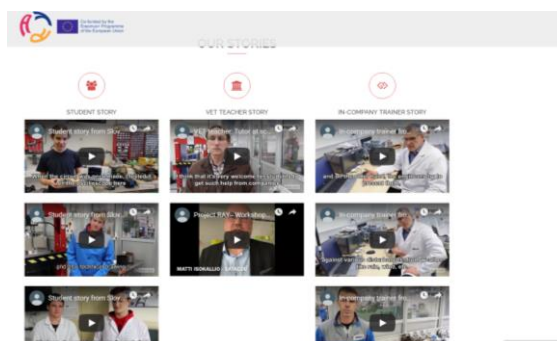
Co-funded by the Erasmus+ Programme of the European Union

OUR STORIES

STUDENT STORY

VET TEACHER STORY

IN-COMPANY TRAINER STORY

Student story from Slov

VET Teacher, Tutor at sc

In-company trainer fro

Student story from Slov

Project RAY - Workshop

In-company trainer fro

MATTI ISOHALLIO

Student story from Slov

In-company trainer fro